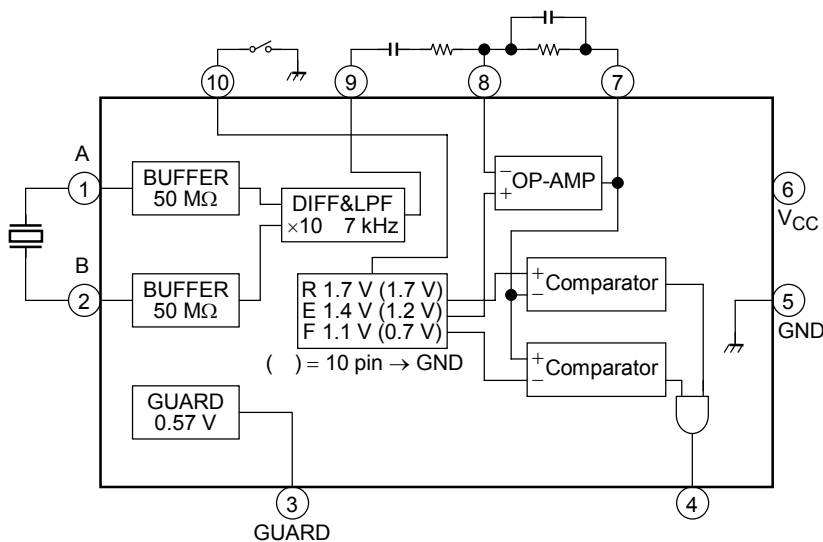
10
9
8
7
A
1
BUFFER
50 MΩ
DIFF&LPF
×10 7 kHz
OP-AMP
−
+
6
$V_{CC}$
B
2
BUFFER
50 MΩ
R 1.7 V (1.7 V)
E 1.4 V (1.2 V)
F 1.1 V (0.7 V)
( ) = 10 pin → GND
+
−
Comparator
+
−
Comparator
5
GND
GUARD
0.57 V
3
GUARD
4